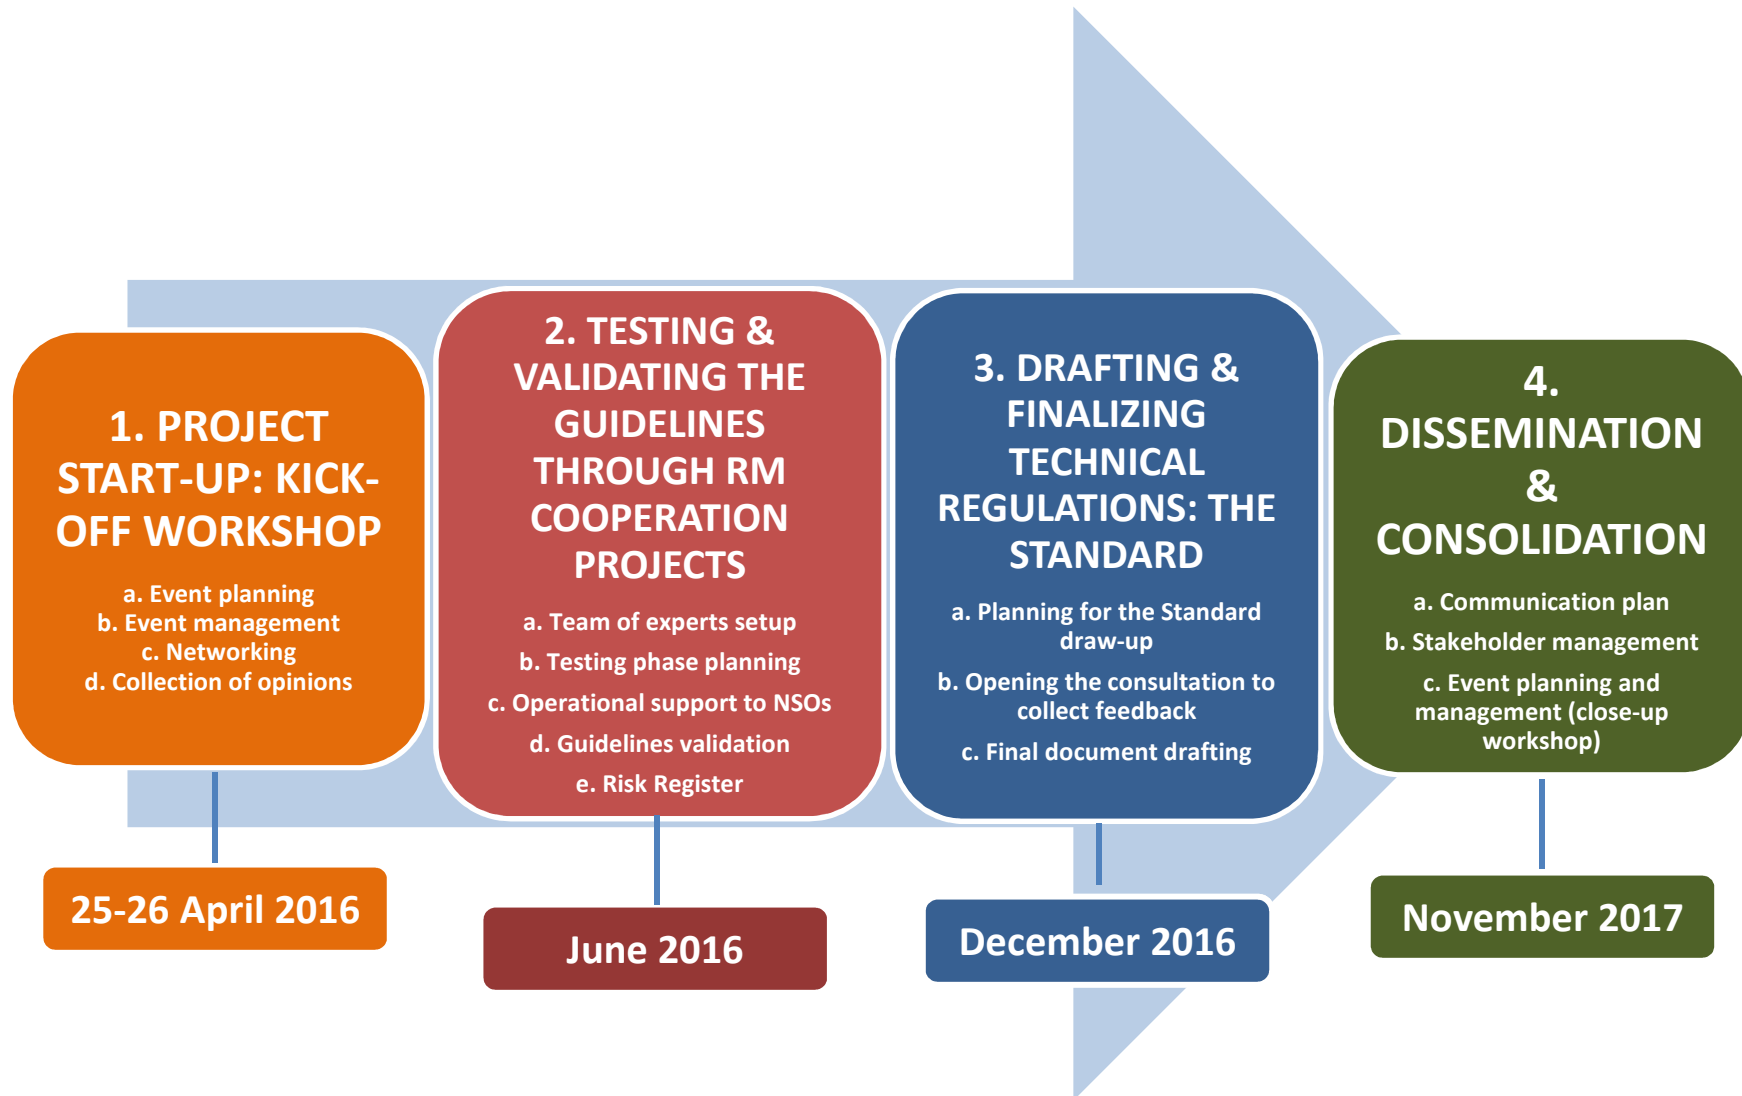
1. PROJECT START-UP: KICK-OFF WORKSHOP

a. Event planning
b. Event management
c. Networking
d. Collection of opinions

25-26 April 2016

2. TESTING & VALIDATING THE GUIDELINES THROUGH RM COOPERATION PROJECTS

a. Team of experts setup
b. Testing phase planning
c. Operational support to NSOs
d. Guidelines validation
e. Risk Register

June 2016

3. DRAFTING & FINALIZING TECHNICAL REGULATIONS: THE STANDARD

a. Planning for the Standard draw-up
b. Opening the consultation to collect feedback
c. Final document drafting

December 2016

4. DISSEMINATION & CONSOLIDATION

a. Communication plan
b. Stakeholder management
c. Event planning and management (close-up workshop)

November 2017